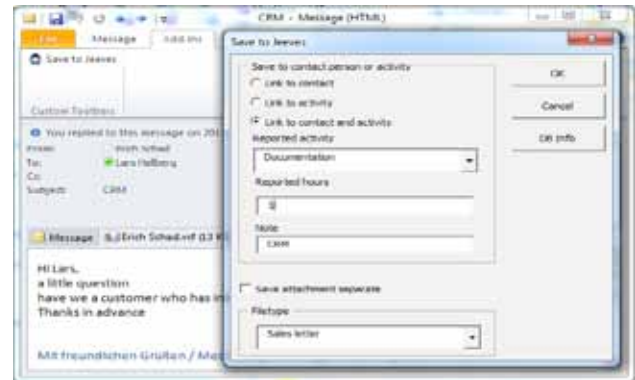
File Message Add-Ins

CRM - Message (HTML)

Save to Jeeves

Custom Toolbars

You replied to this message on 201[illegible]

From: Erich Schad

To: Lars Hellberg

Cc:

Subject: CRM

Message Erich Schad.vcf (13 K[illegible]

Hi Lars,

a little question

have we a customer who has in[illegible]

Thanks in advance

Mit freundlichen Grüßen / Me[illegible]

Save to Jeeves

Save to contact person or activity

Link to contact

Link to activity

Link to contact and activity

Reported activity

Documentation

Reported hours

0

Note

CRM

Save attachment separate

Filetype

Sales letter

OK

Cancel

DB Info